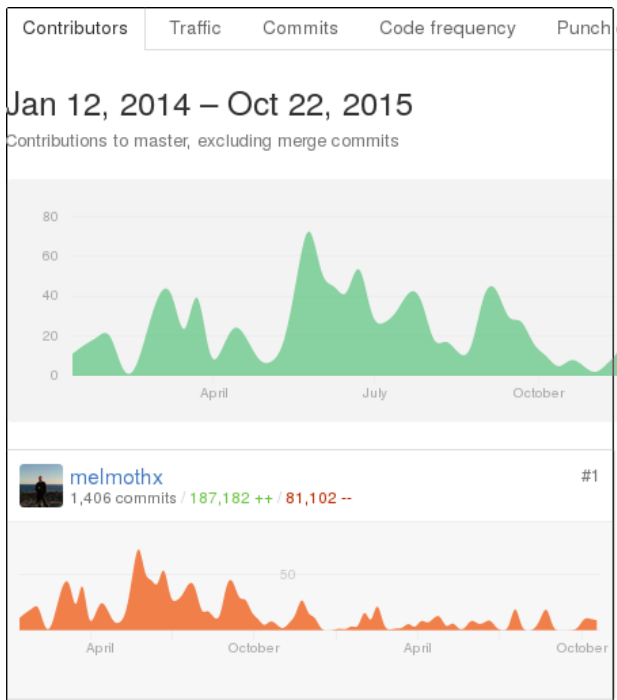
Contributors Traffic Commits Code frequency Punch

Jan 12, 2014 – Oct 22, 2015

Contributions to master, excluding merge commits

80
60
40
20
0

April July October

melmothx
#1
1,406 commits / 187,182 ++ / 81,102 --

50

April October April October